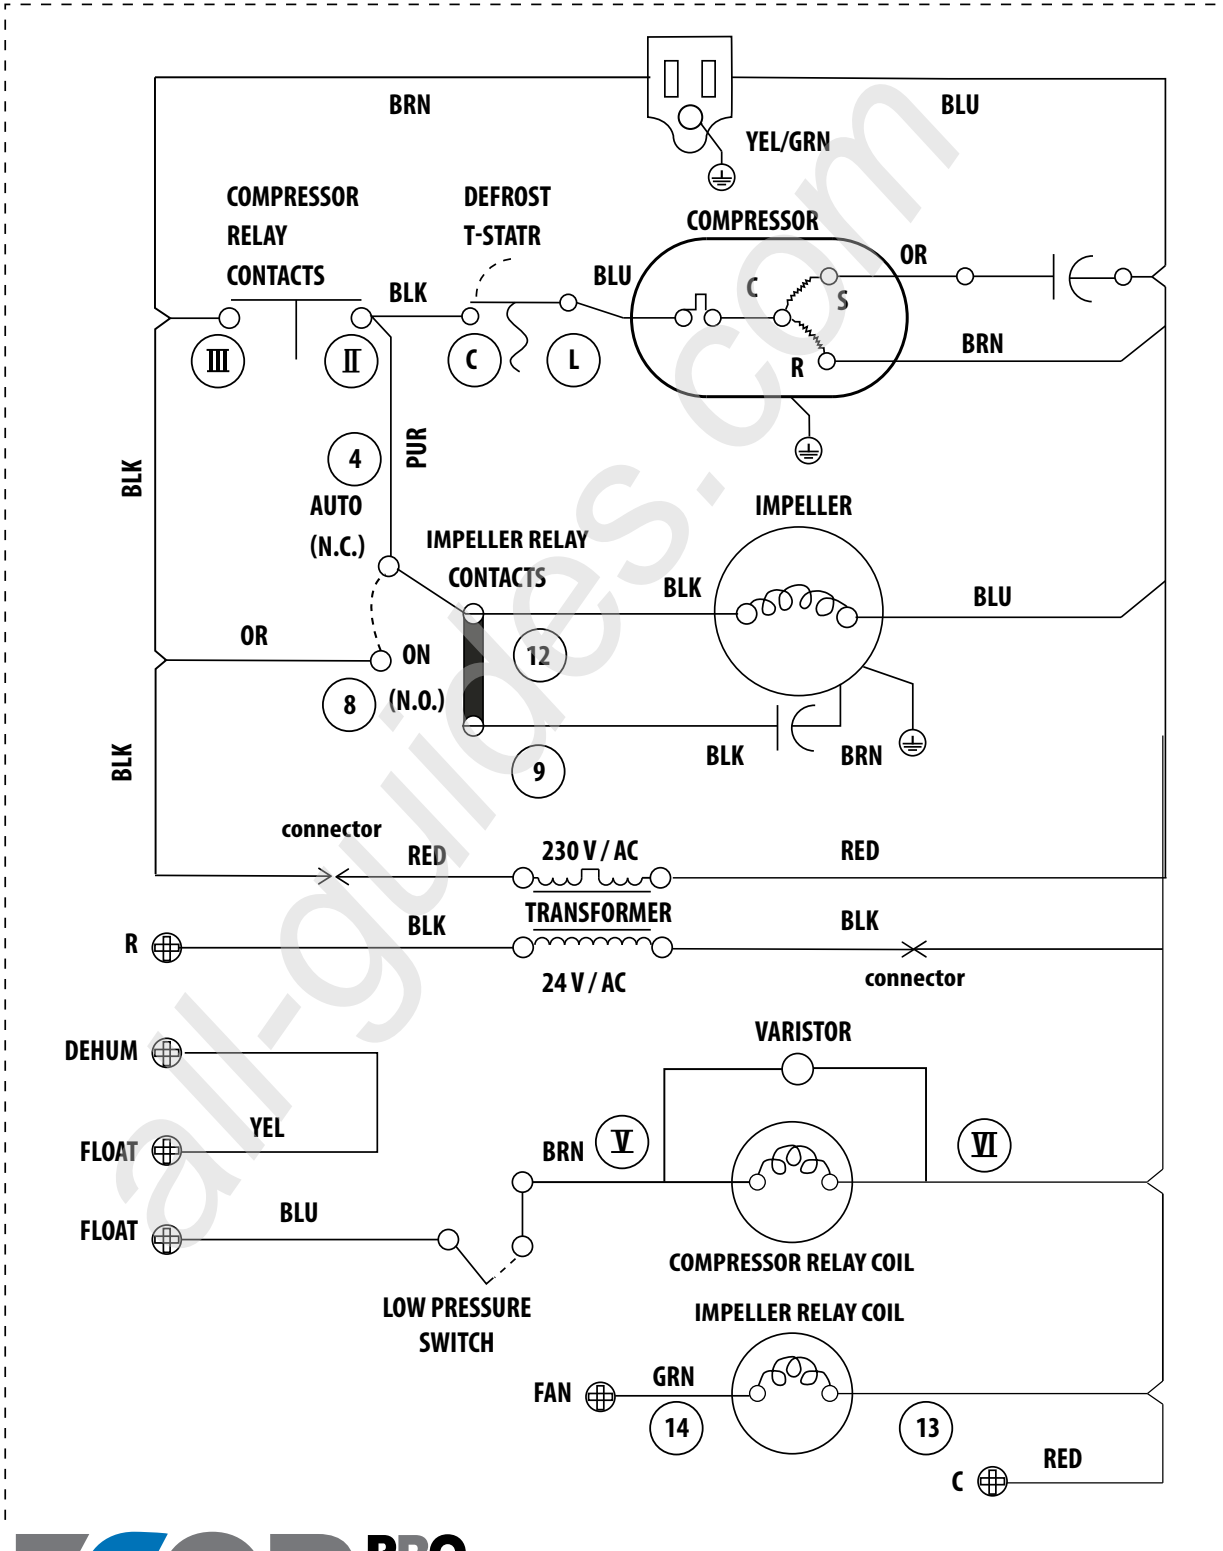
BRN

BLU

YEL/GRN

COMPRESSOR RELAY CONTACTS

DEFROST T-STATR

COMPRESSOR

BLK

BLU

C

S

OR

III

II

C

L

R

BRN

BLK

PUR

4

AUTO (N.C.)

IMPELLER RELAY CONTACTS

IMPELLER

BLK

BLU

OR

ON (N.O.)

12

8

BLK

9

BLK

BRN

connector

RED

230 V / AC

RED

TRANSFORMER

R

BLK

BLK

24 V / AC

connector

DEHUM

VARISTOR

YEL

FLOAT

BRN

V

VI

FLOAT

BLU

COMPRESSOR RELAY COIL

LOW PRESSURE SWITCH

IMPELLER RELAY COIL

FAN

GRN

14

13

RED

C

all-guides.com

PRO